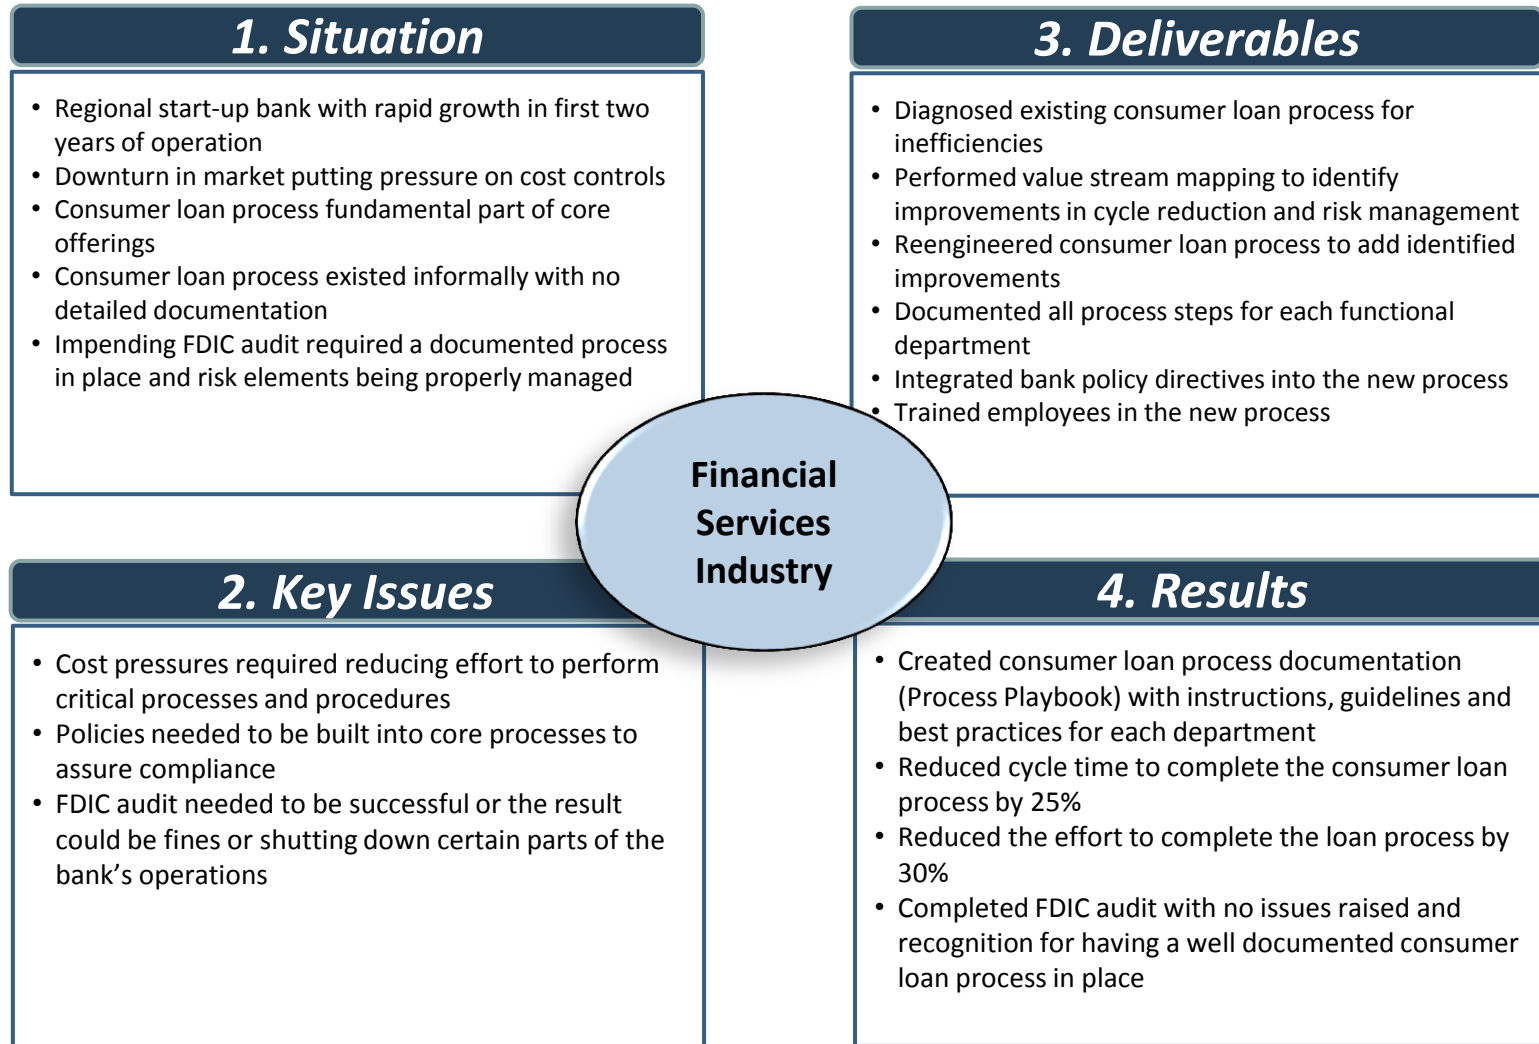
1. Situation

- Regional start-up bank with rapid growth in first two years of operation
- Downturn in market putting pressure on cost controls
- Consumer loan process fundamental part of core offerings
- Consumer loan process existed informally with no detailed documentation
- Impending FDIC audit required a documented process in place and risk elements being properly managed

3. Deliverables

- Diagnosed existing consumer loan process for inefficiencies
- Performed value stream mapping to identify improvements in cycle reduction and risk management
- Reengineered consumer loan process to add identified improvements
- Documented all process steps for each functional department
- Integrated bank policy directives into the new process
- Trained employees in the new process

Financial Services Industry

2. Key Issues

- Cost pressures required reducing effort to perform critical processes and procedures
- Policies needed to be built into core processes to assure compliance
- FDIC audit needed to be successful or the result could be fines or shutting down certain parts of the bank's operations

4. Results

- Created consumer loan process documentation (Process Playbook) with instructions, guidelines and best practices for each department
- Reduced cycle time to complete the consumer loan process by 25%
- Reduced the effort to complete the loan process by 30%
- Completed FDIC audit with no issues raised and recognition for having a well documented consumer loan process in place